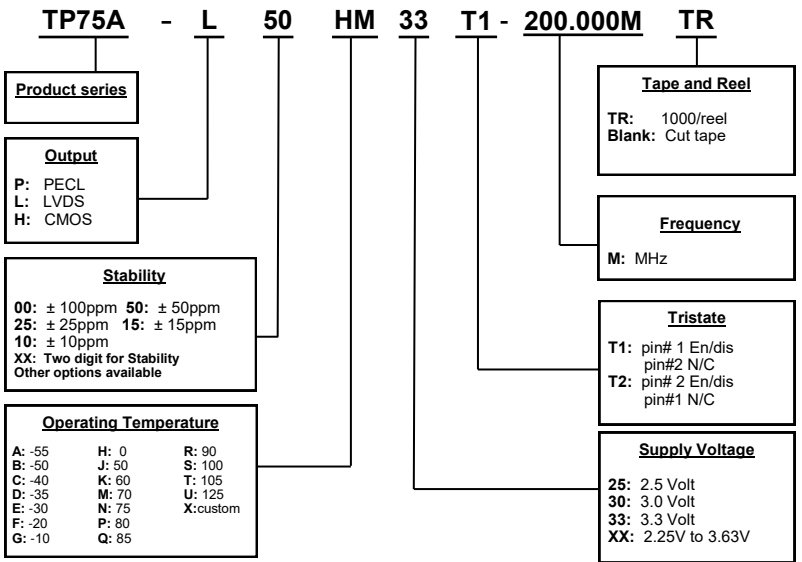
TP75A - L 50 HM 33 T1 - 200.000M TR

Product series

Output

P: PECL
L: LVDS
H: CMOS

Stability

00: ± 100ppm 50: ± 50ppm
25: ± 25ppm 15: ± 15ppm
10: ± 10ppm
XX: Two digit for Stability
Other options available

Operating Temperature

| | | |
|---|---|---|
| A: -55 | H: 0 | R: 90 |
| B: -50 | J: 50 | S: 100 |
| C: -40 | K: 60 | T: 105 |
| D: -35 | M: 70 | U: 125 |
| E: -30 | N: 75 | X:custom |
| F: -20 | P: 80 | |
| G: -10 | Q: 85 | |

Tape and Reel

TR: 1000/reel
Blank: Cut tape

Frequency

M: MHz

Tristate

T1: pin# 1 En/dis
pin#2 N/C
T2: pin# 2 En/dis
pin#1 N/C

Supply Voltage

25: 2.5 Volt
30: 3.0 Volt
33: 3.3 Volt
XX: 2.25V to 3.63V